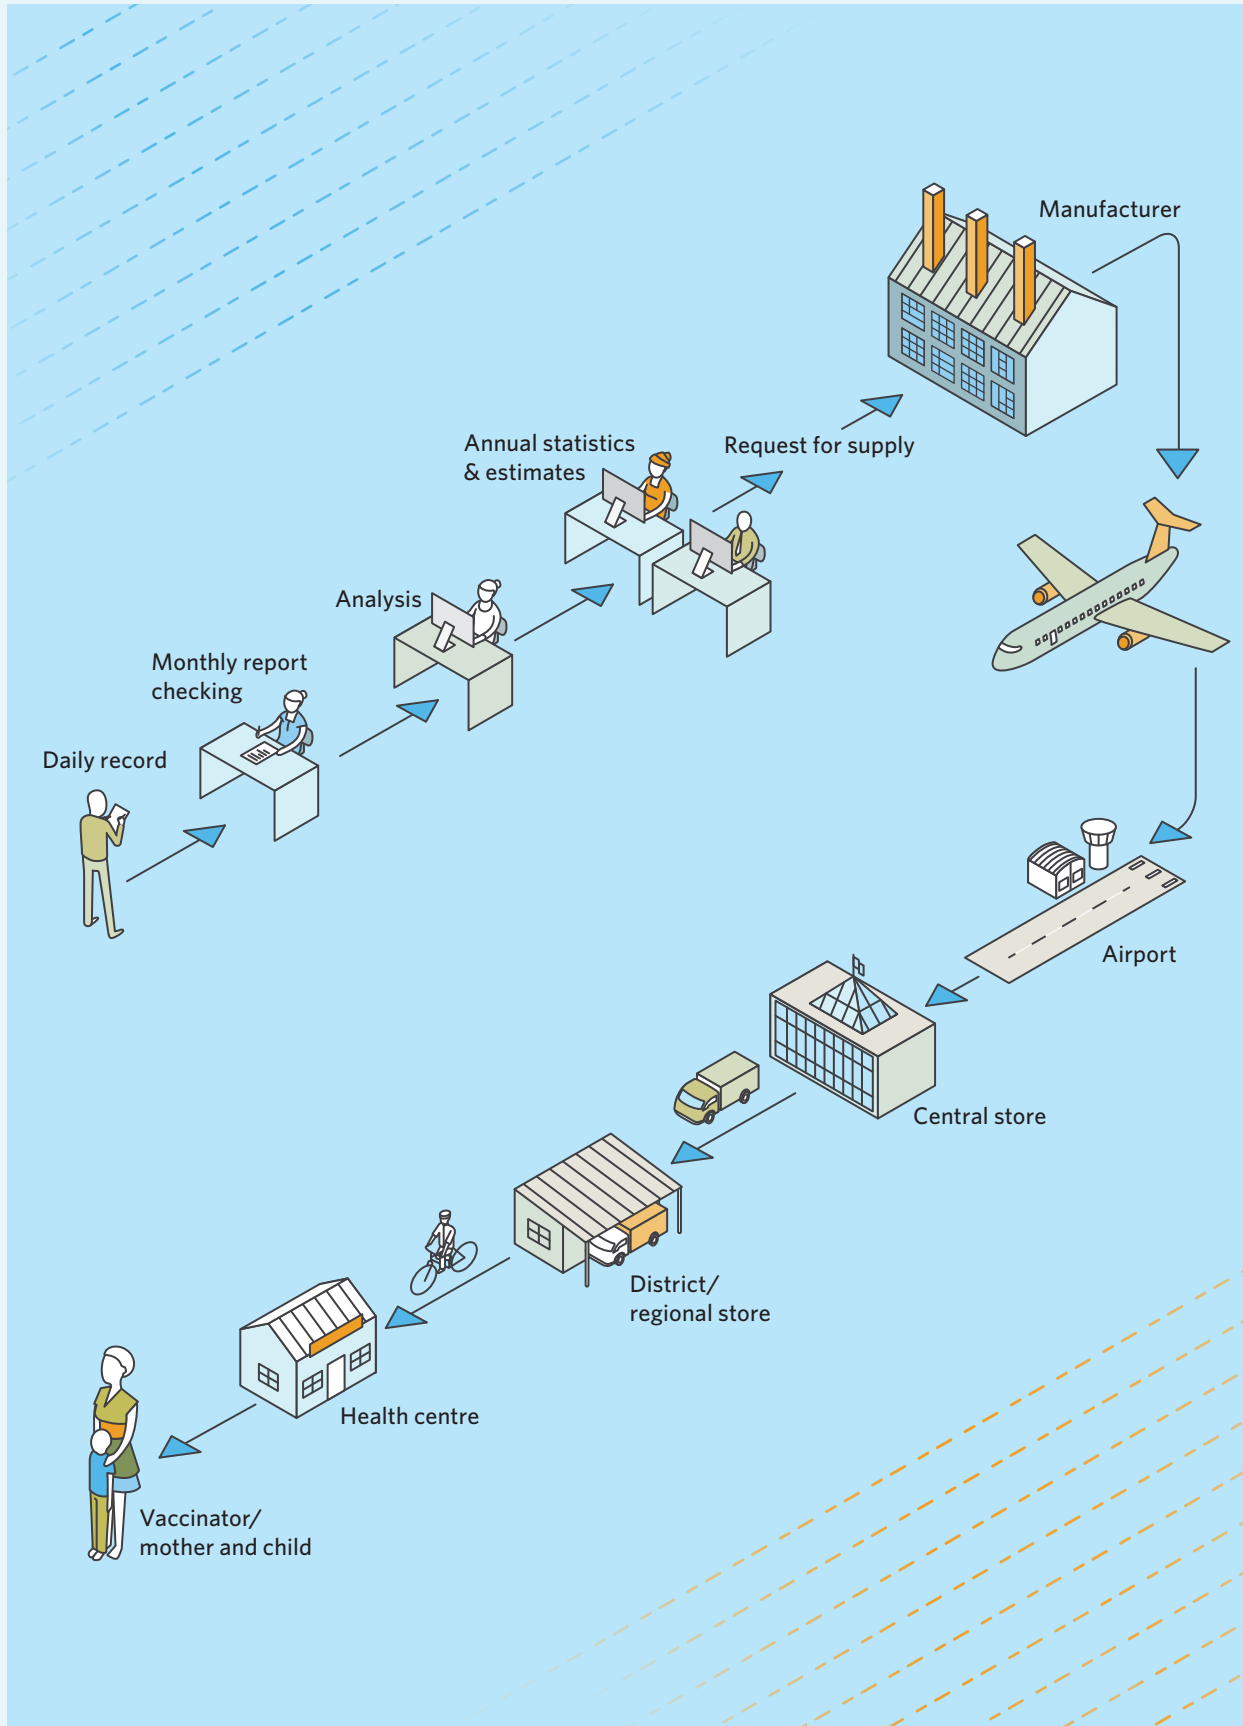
Manufacturer

Annual statistics & estimates

Request for supply

Analysis

Monthly report checking

Daily record

Airport

Central store

District/ regional store

Health centre

Vaccinator/ mother and child